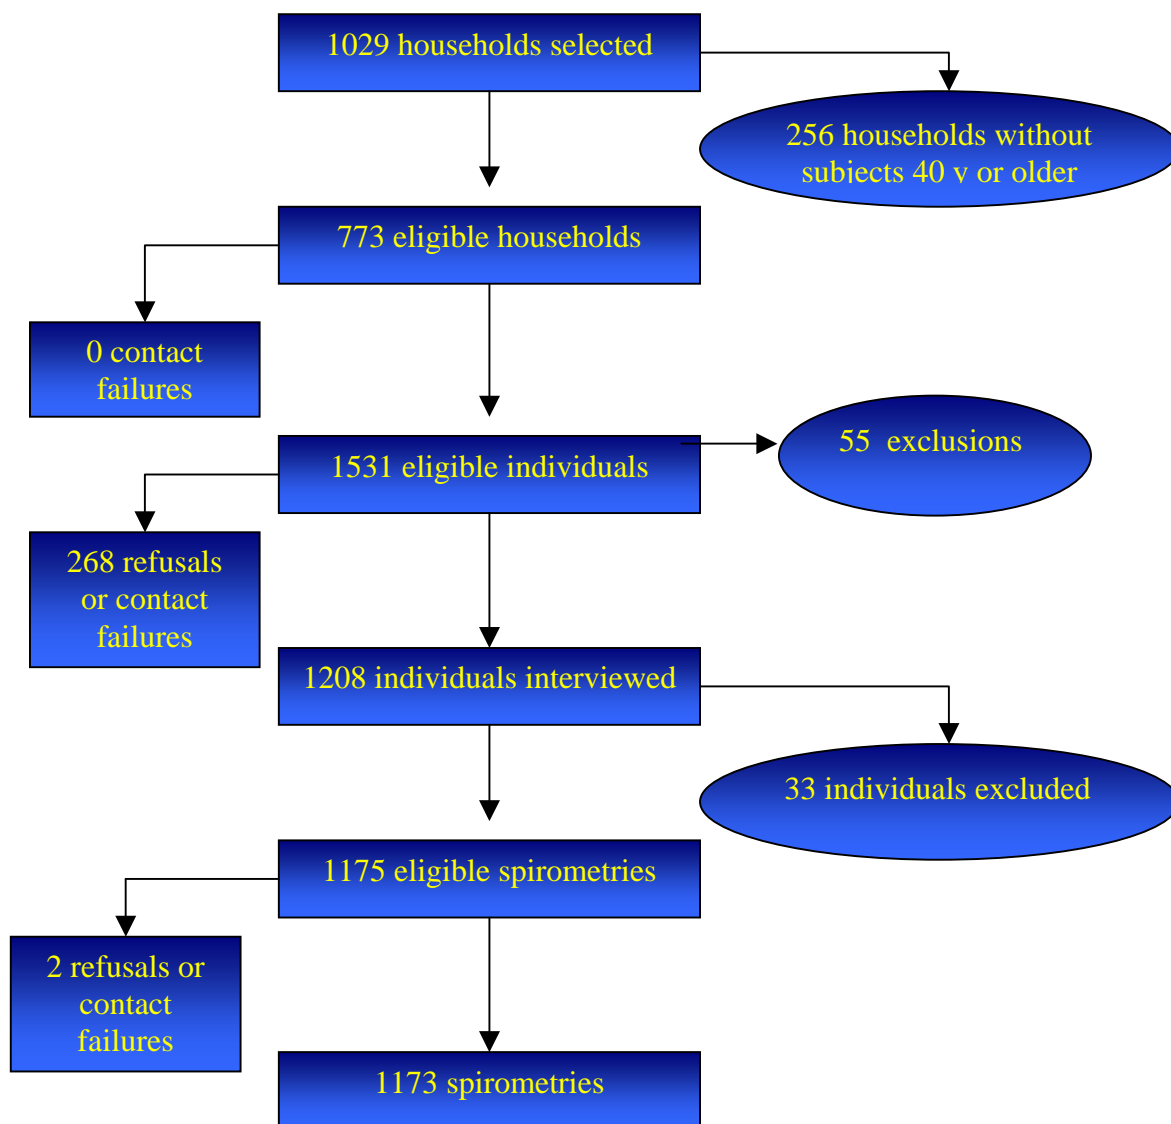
1029 households selected

256 households without subjects 40 y or older

773 eligible households

0 contact failures

1531 eligible individuals

55 exclusions

268 refusals or contact failures

1208 individuals interviewed

33 individuals excluded

1175 eligible spirometries

2 refusals or contact failures

1173 spirometries